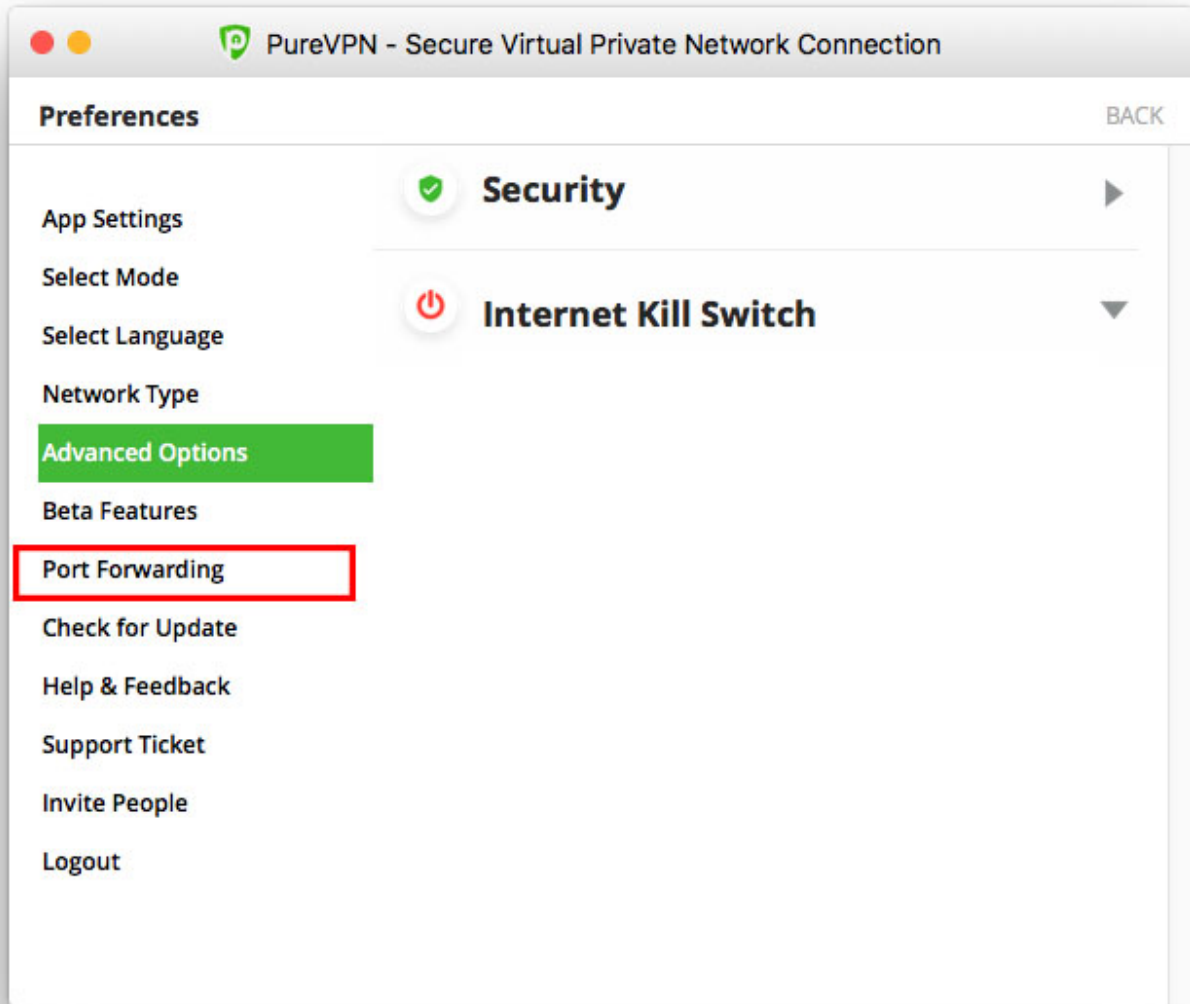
PureVPN - Secure Virtual Private Network Connection

Preferences

BACK

App Settings
Select Mode
Select Language
Network Type
Advanced Options
Beta Features
Port Forwarding
Check for Update
Help & Feedback
Support Ticket
Invite People
Logout

Security

Internet Kill Switch